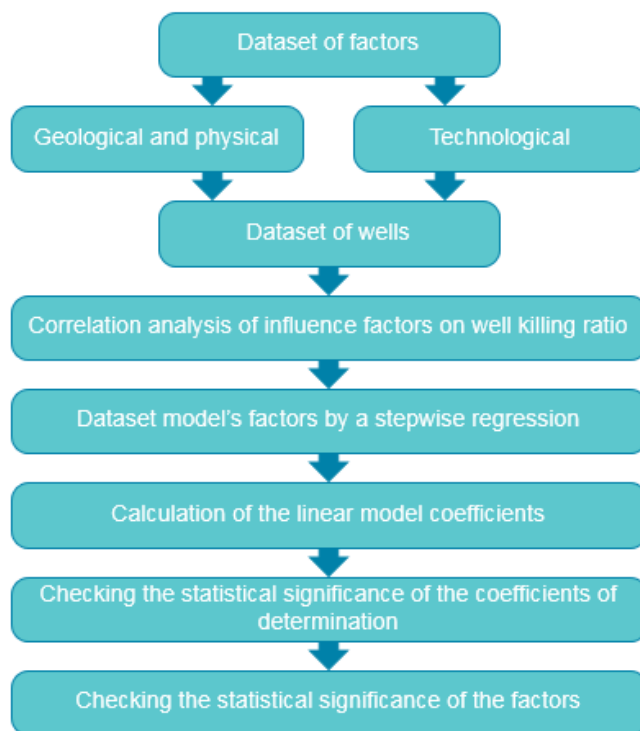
Dataset of factors

Geological and physical

Technological

Dataset of wells

Correlation analysis of influence factors on well killing ratio

Dataset model's factors by a stepwise regression

Calculation of the linear model coefficients

Checking the statistical significance of the coefficients of determination

Checking the statistical significance of the factors